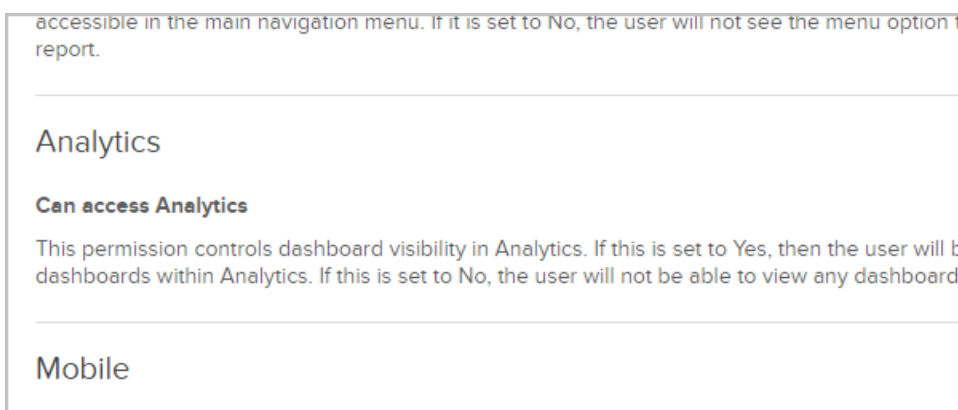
accessible in the main navigation menu. If it is set to No, the user will not see the menu option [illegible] report.

Analytics

Can access Analytics

This permission controls dashboard visibility in Analytics. If this is set to Yes, then the user will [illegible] dashboards within Analytics. If this is set to No, the user will not be able to view any dashboard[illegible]

Mobile